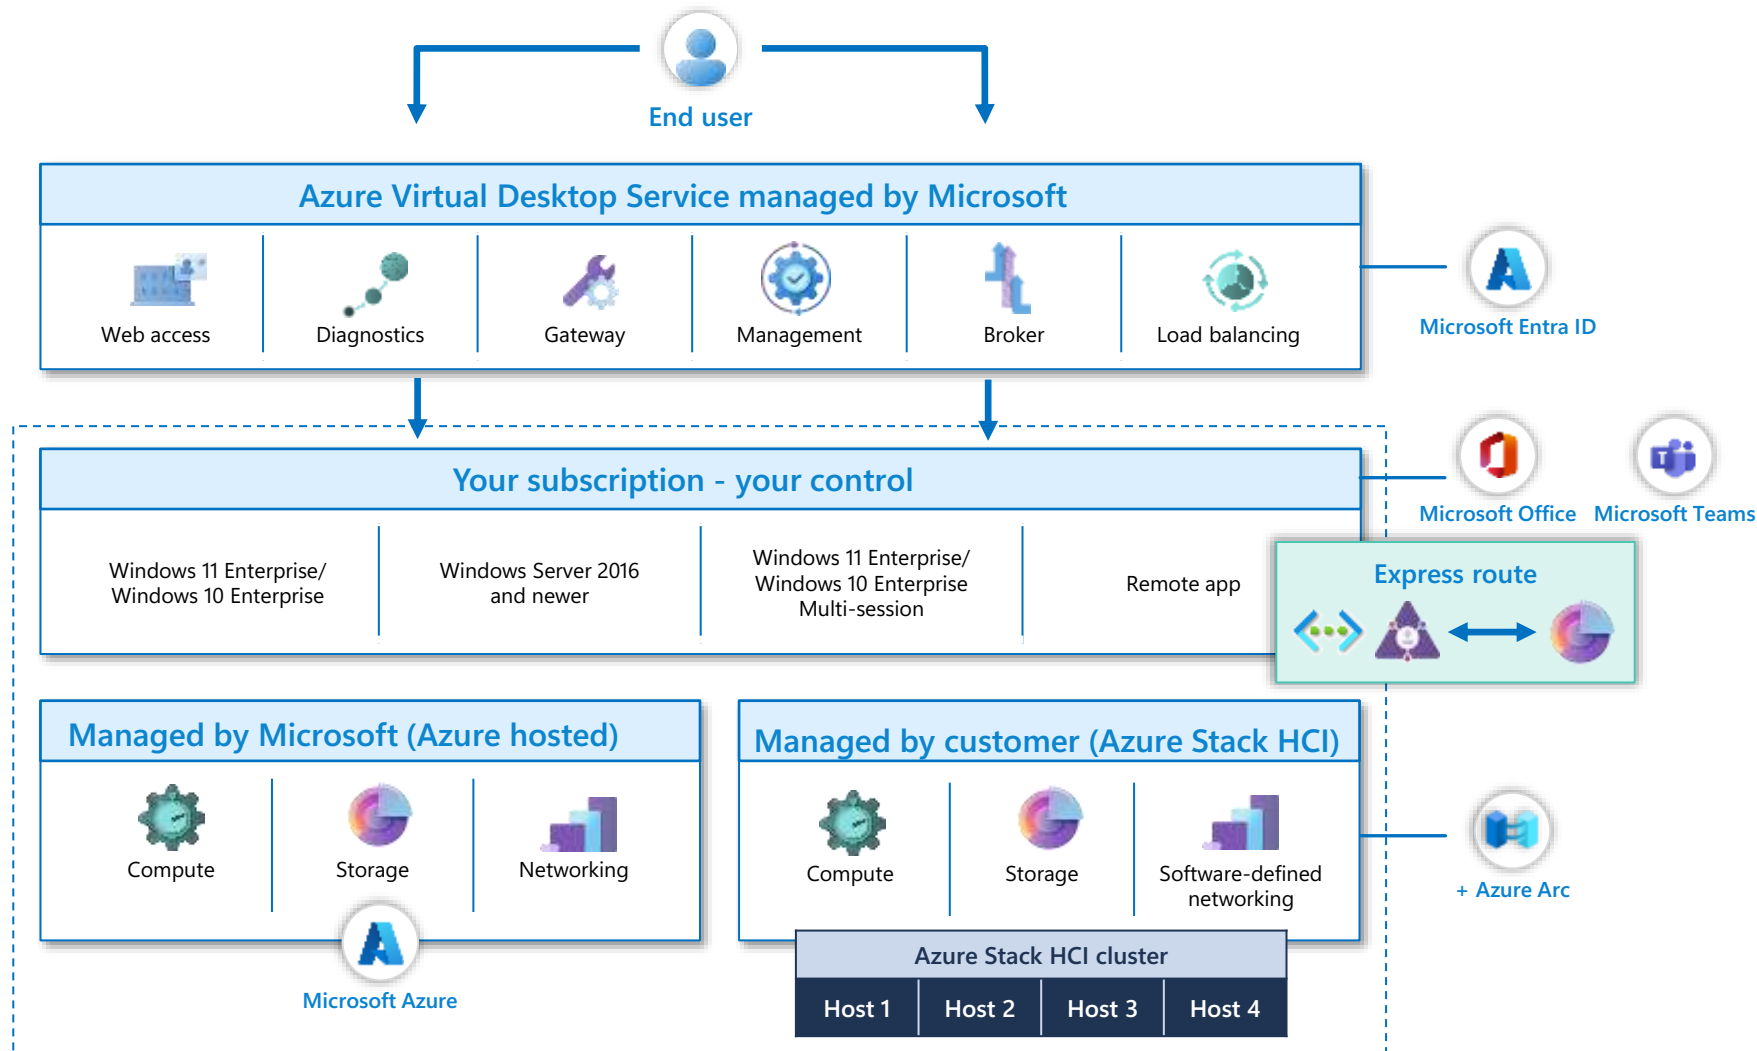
End user

Azure Virtual Desktop Service managed by Microsoft

Web access
Diagnostics
Gateway
Management
Broker
Load balancing

Microsoft Entra ID

Your subscription - your control

Windows 11 Enterprise/ Windows 10 Enterprise
Windows Server 2016 and newer
Windows 11 Enterprise/ Windows 10 Enterprise Multi-session
Remote app

Microsoft Office
Microsoft Teams

Express route

Managed by Microsoft (Azure hosted)

Compute
Storage
Networking

Microsoft Azure

Managed by customer (Azure Stack HCI)

Compute
Storage
Software-defined networking

Azure Stack HCI cluster

| Host 1 | Host 2 | Host 3 | Host 4 |
|---|---|---|---|

+ Azure Arc